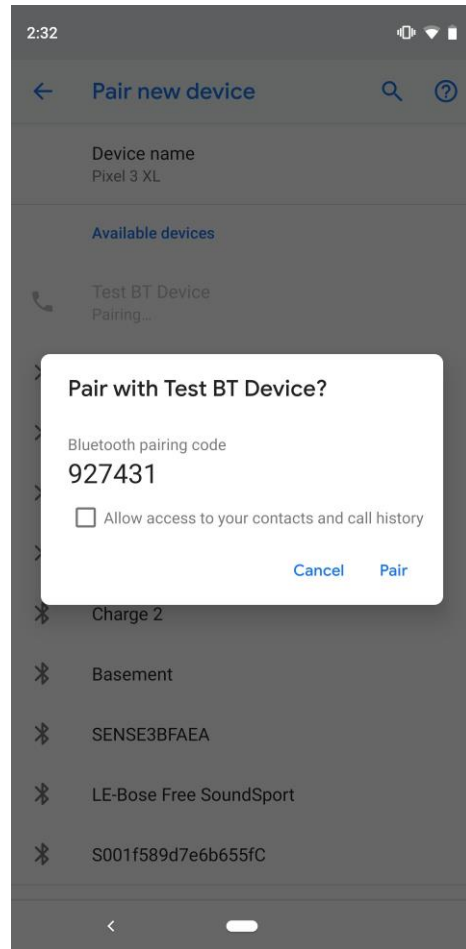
2:32

Pair new device

Device name
Pixel 3 XL

Available devices

Test BT Device
Pairing...

Pair with Test BT Device?

Bluetooth pairing code
927431

Allow access to your contacts and call history

Cancel Pair

Charge 2

Basement

SENSE3BFAEA

LE-Bose Free SoundSport

S001f589d7e6b655fC